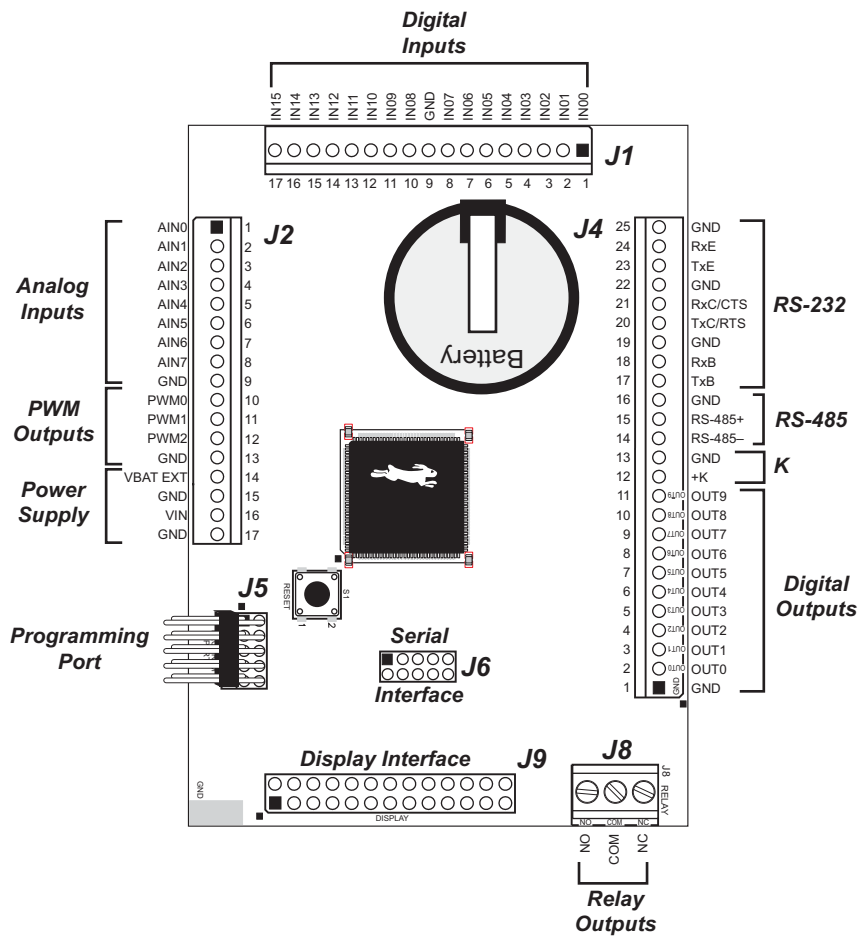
Digital Inputs

IN15 IN14 IN13 IN12 IN11 IN10 IN09 IN08 GND IN07 IN06 IN05 IN04 IN03 IN02 IN01 IN00

J1

17 16 15 14 13 12 11 10 9 8 7 6 5 4 3 2 1

J2

J4

Analog Inputs

AIN0 1
AIN1 2
AIN2 3
AIN3 4
AIN4 5
AIN5 6
AIN6 7
AIN7 8
GND 9

PWM Outputs

PWM0 10
PWM1 11
PWM2 12
GND 13

Power Supply

VBAT EXT 14
GND 15
VIN 16
GND 17

Battery

25 GND
24 RxE
23 TxE
22 GND
21 RxC/CTS
20 TxC/RTS
19 GND
18 RxB
17 TxB

RS-232

16 GND
15 RS-485+
14 RS-485–

RS-485

13 GND
12 +K

K

11 OUT9 OUT9
10 OUT8 OUT8
9 OUT7 OUT7
8 OUT6 OUT6
7 OUT5 OUT5
6 OUT4 OUT4
5 OUT3 OUT3
4 OUT2 OUT2
3 OUT1 OUT1
2 OUT0 OUT0
1 GND GND

Digital Outputs

J5

RESET

S1

1 2

Programming Port

Serial Interface

J6

Display Interface

J9

GND

DISPLAY

J8

J8 RELAY

NO COM NC

NO COM NC

Relay Outputs